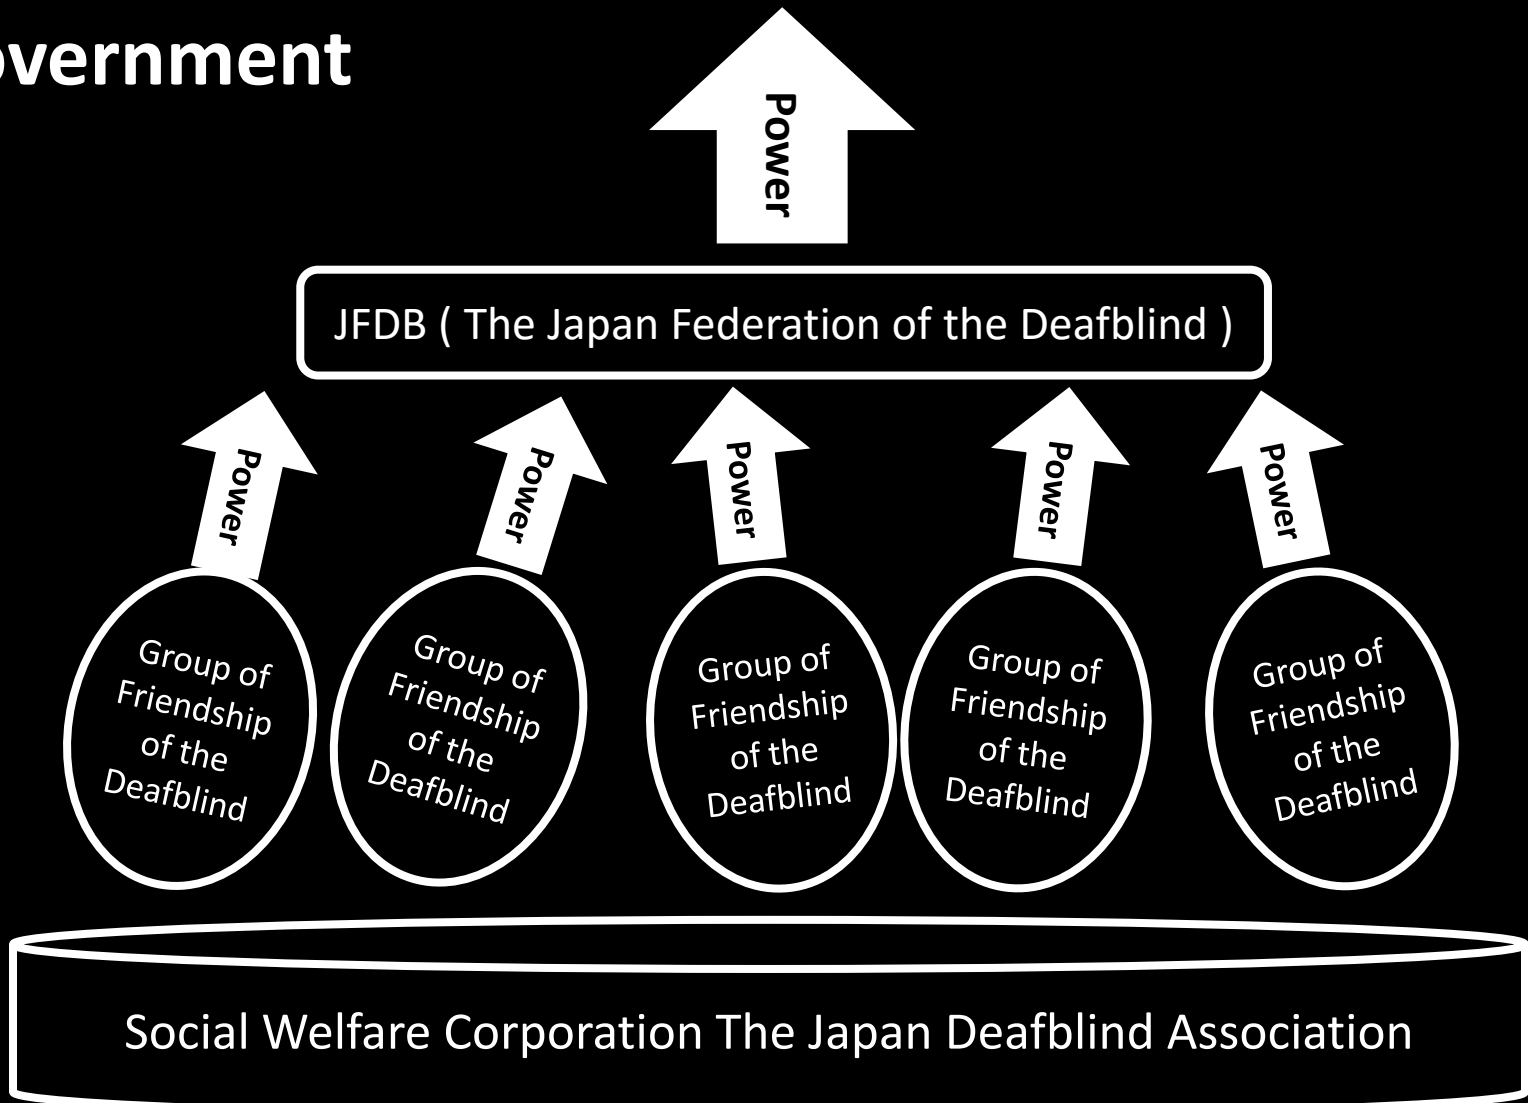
overnment

Power

JFDB ( The Japan Federation of the Deafblind )

Power

Power

Power

Power

Power

Group of Friendship of the Deafblind

Group of Friendship of the Deafblind

Group of Friendship of the Deafblind

Group of Friendship of the Deafblind

Group of Friendship of the Deafblind

Social Welfare Corporation The Japan Deafblind Association